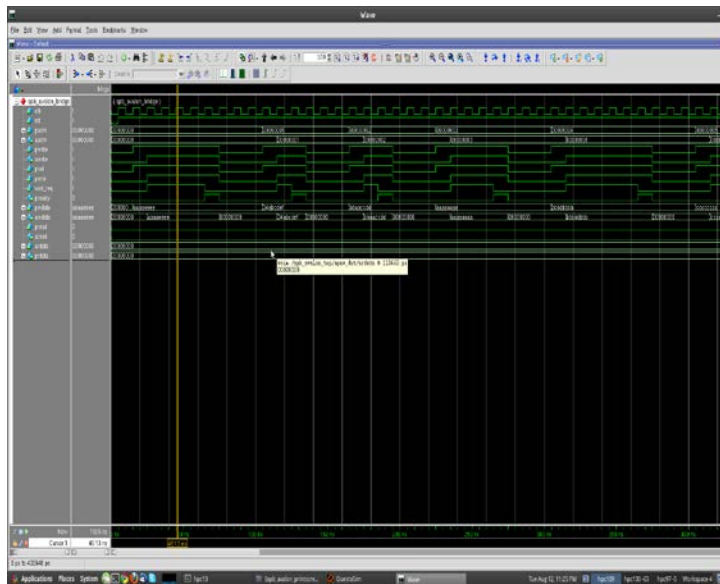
Wave

File Edit View Add Format Tools Bookmarks Window

Wave - Default

Msgs

/apb_avalon_bridge

(apb_avalon_bridge)

clk

rst

paddr

pwdata

penable

psel

pwrite

pready

prdata

avaddr

avwrite

avread

avwdata

avrdata

Now

Cursor 1

Applications Places System

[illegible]